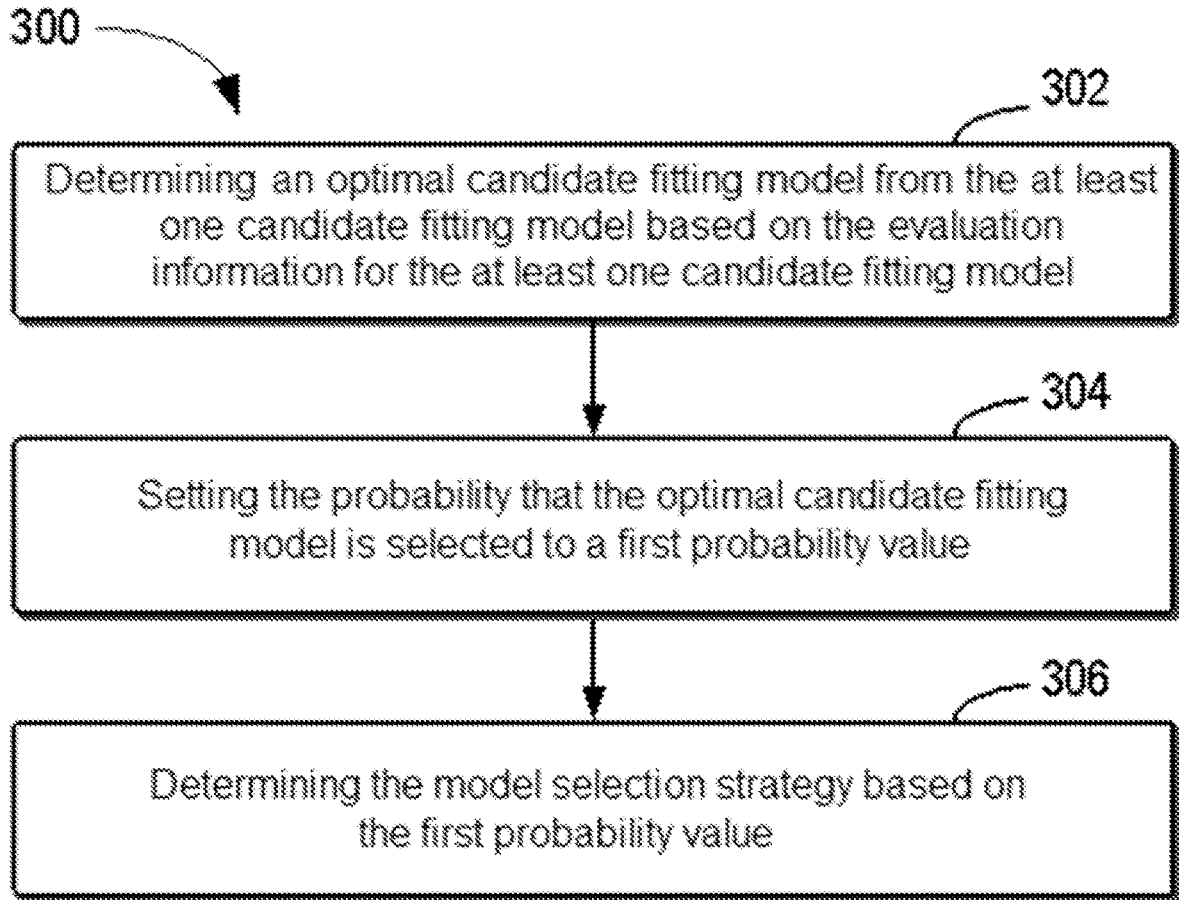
300

302

Determining an optimal candidate fitting model from the at least one candidate fitting model based on the evaluation information for the at least one candidate fitting model

304

Setting the probability that the optimal candidate fitting model is selected to a first probability value

306

Determining the model selection strategy based on the first probability value